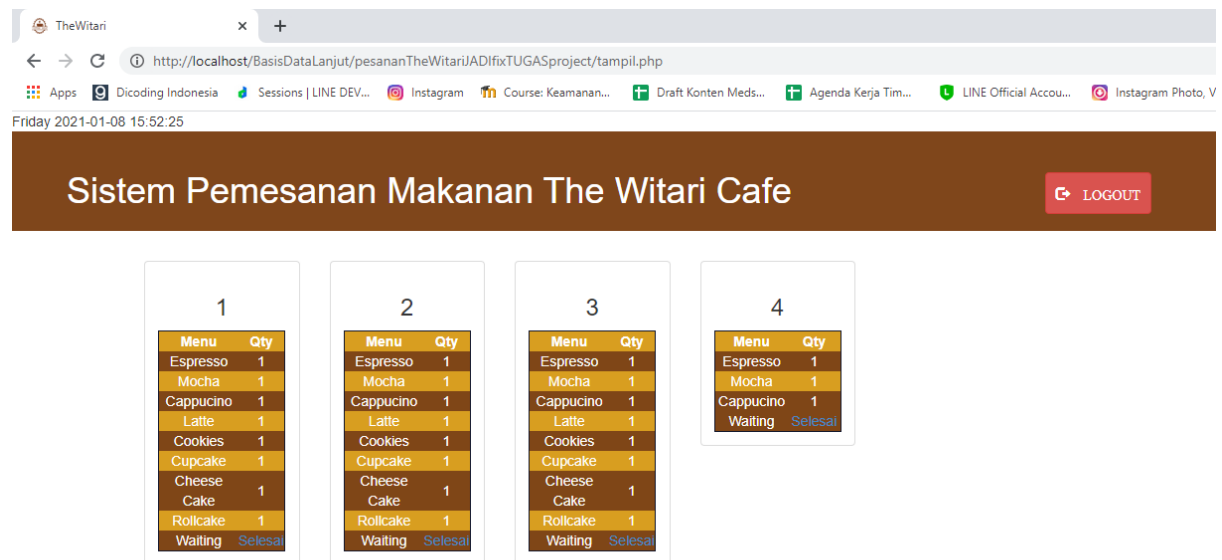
TheWitari ×
+
http://localhost/BasisDataLanjut/pesananTheWitariJADIfixTUGASproject/tampil.php
Apps Dicoding Indonesia Sessions | LINE DEV... Instagram Course: Keamanan... Draft Konten Meds... Agenda Kerja Tim... LINE Official Accou... Instagram Photo, V

Friday 2021-01-08 15:52:25

Sistem Pemesanan Makanan The Witari Cafe

LOGOUT

1

| Menu | Qty |
|---|---|
| Espresso | 1 |
| Mocha | 1 |
| Cappucino | 1 |
| Latte | 1 |
| Cookies | 1 |
| Cupcake | 1 |
| Cheese Cake | 1 |
| Rollcake | 1 |
| Waiting | Selesai |

2

| Menu | Qty |
|---|---|
| Espresso | 1 |
| Mocha | 1 |
| Cappucino | 1 |
| Latte | 1 |
| Cookies | 1 |
| Cupcake | 1 |
| Cheese Cake | 1 |
| Rollcake | 1 |
| Waiting | Selesai |

3

| Menu | Qty |
|---|---|
| Espresso | 1 |
| Mocha | 1 |
| Cappucino | 1 |
| Latte | 1 |
| Cookies | 1 |
| Cupcake | 1 |
| Cheese Cake | 1 |
| Rollcake | 1 |
| Waiting | Selesai |

4

| Menu | Qty |
|---|---|
| Espresso | 1 |
| Mocha | 1 |
| Cappucino | 1 |
| Waiting | Selesai |